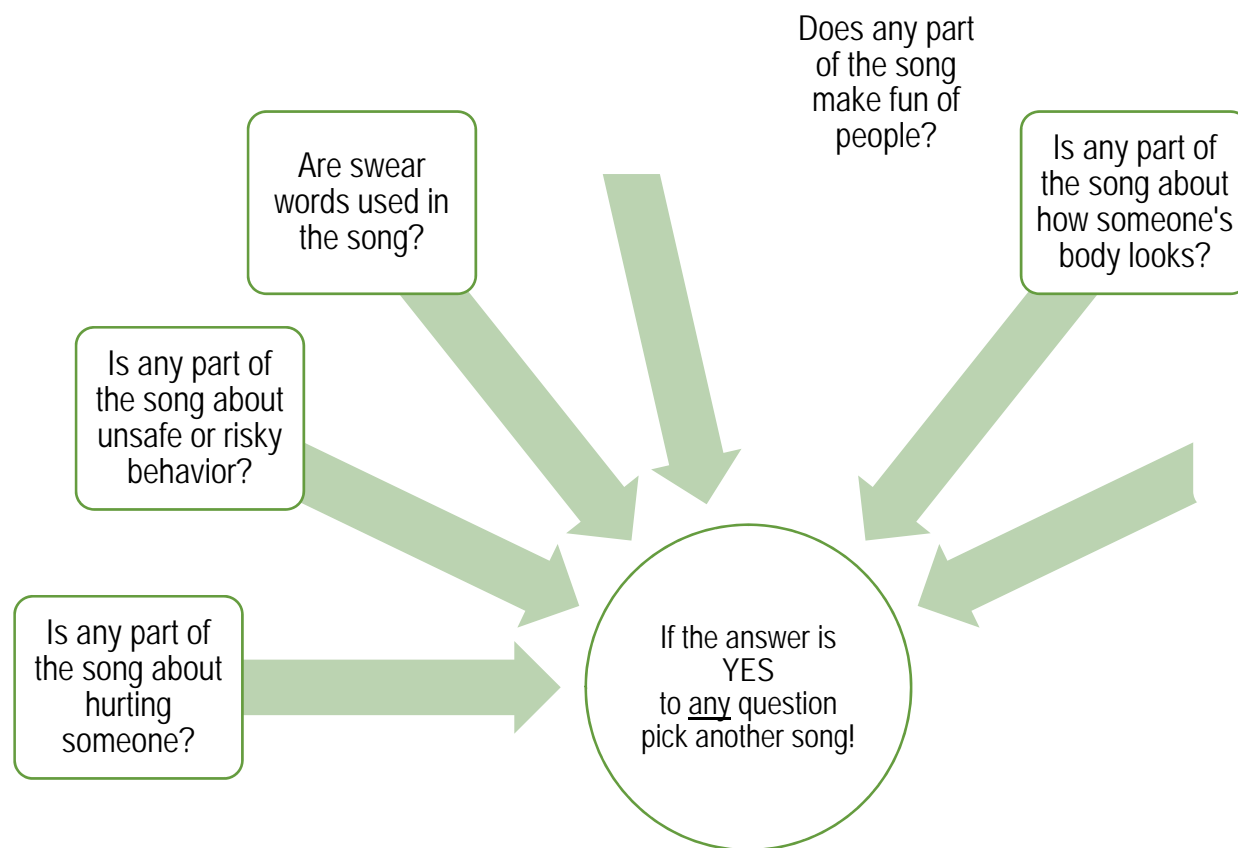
Does any part of the song make fun of people?

Are swear words used in the song?

Is any part of the song about how someone's body looks?

Is any part of the song about unsafe or risky behavior?

Is any part of the song about hurting someone?

If the answer is YES to any question pick another song!